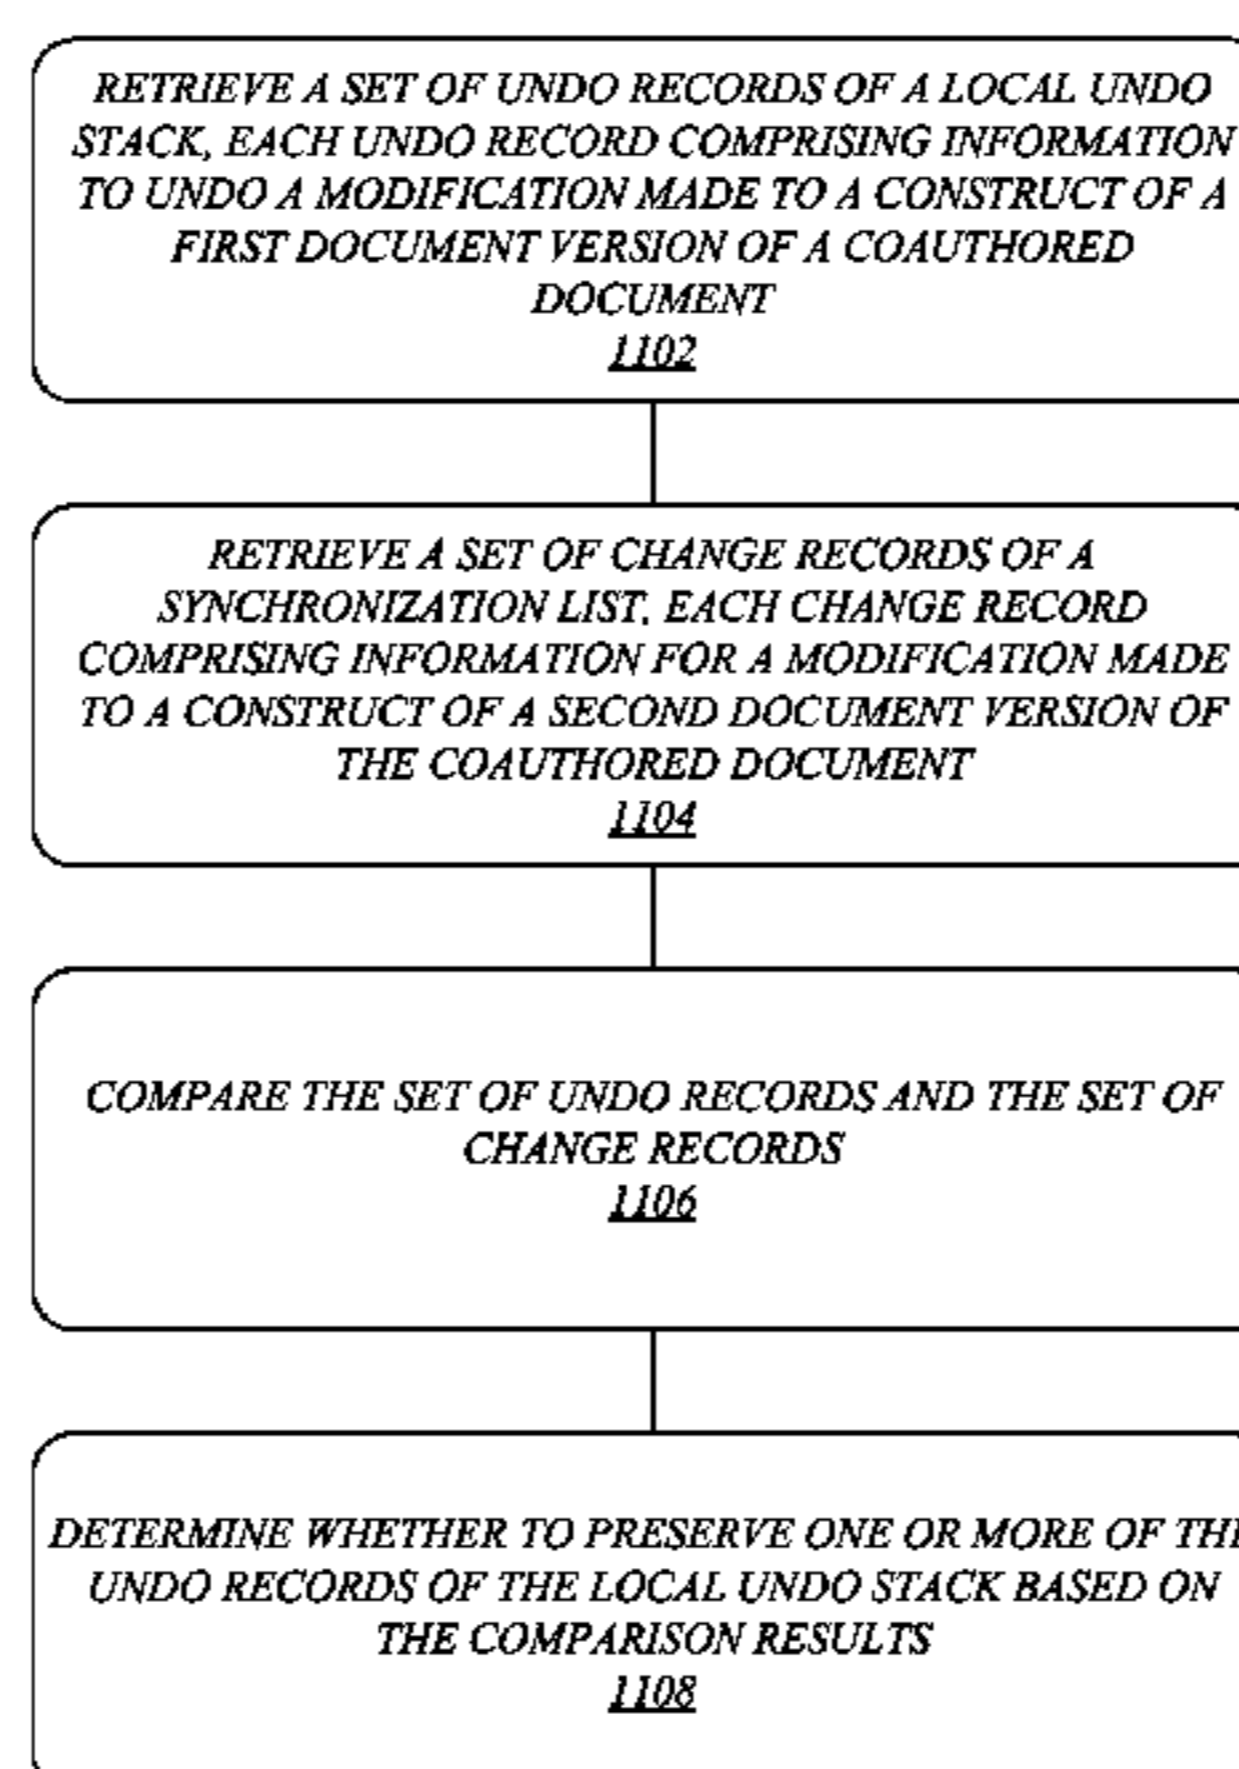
RETRIEVE A SET OF UNDO RECORDS OF A LOCAL UNDO STACK, EACH UNDO RECORD COMPRISING INFORMATION TO UNDO A MODIFICATION MADE TO A CONSTRUCT OF A FIRST DOCUMENT VERSION OF A COAUTHORED DOCUMENT
1102

RETRIEVE A SET OF CHANGE RECORDS OF A SYNCHRONIZATION LIST, EACH CHANGE RECORD COMPRISING INFORMATION FOR A MODIFICATION MADE TO A CONSTRUCT OF A SECOND DOCUMENT VERSION OF THE COAUTHORED DOCUMENT
1104

COMPARE THE SET OF UNDO RECORDS AND THE SET OF CHANGE RECORDS
1106

DETERMINE WHETHER TO PRESERVE ONE OR MORE OF TH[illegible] UNDO RECORDS OF THE LOCAL UNDO STACK BASED ON THE COMPARISON RESULTS
1108